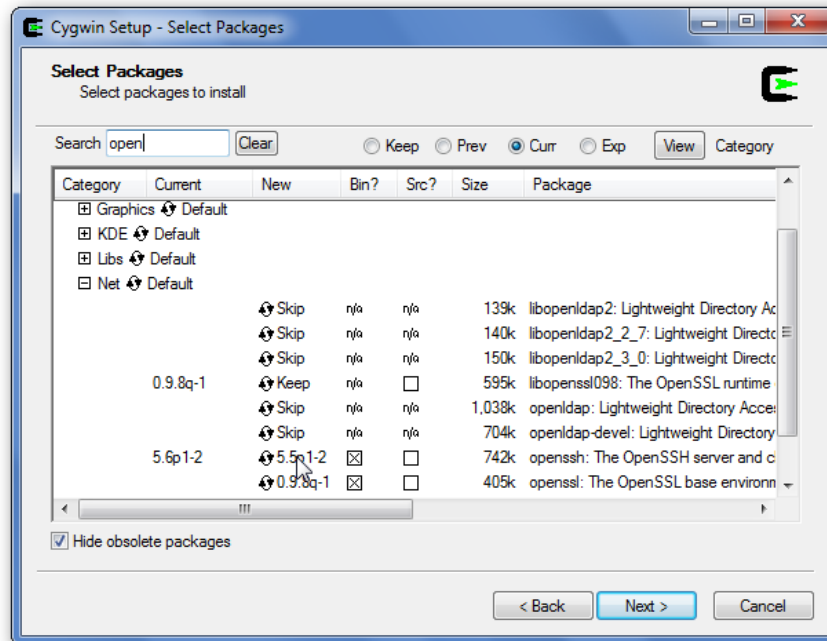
Cygwin Setup - Select Packages

Select Packages
Select packages to install

Search open Clear
Keep Prev Curr Exp View Category

| Category | Current | New | Bin? | Src? | Size | Package |
|---|---|---|---|---|---|---|
| ⊞ Graphics Default | | | | | | |
| ⊞ KDE Default | | | | | | |
| ⊞ Libs Default | | | | | | |
| ⊟ Net Default | | | | | | |
| | | Skip | n/a | n/a | 139k | libopenldap2: Lightweight Directory Ac |
| | | Skip | n/a | n/a | 140k | libopenldap2_2_7: Lightweight Directo |
| | | Skip | n/a | n/a | 150k | libopenldap2_3_0: Lightweight Directo |
| | 0.9.8q-1 | Keep | n/a | ☐ | 595k | libopenssl098: The OpenSSL runtime |
| | | Skip | n/a | n/a | 1,038k | openldap: Lightweight Directory Acces |
| | | Skip | n/a | n/a | 704k | openldap-devel: Lightweight Directory |
| | 5.6p1-2 | 5.5p1-2 | ☒ | ☐ | 742k | openssh: The OpenSSH server and c |
| | | 0.9.8q-1 | ☒ | ☐ | 405k | openssl: The OpenSSL base environm |

Hide obsolete packages

< Back Next > Cancel